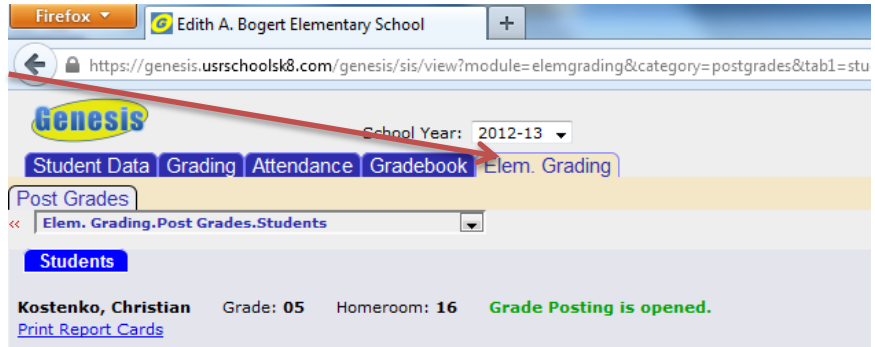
Firefox
Edith A. Bogert Elementary School
+
https://genesis.usrschoolsk8.com/genesis/sis/view?module=elemgrading&category=postgrades&tab1=stu

Genesis

School Year: 2012-13

Student Data
Grading
Attendance
Gradebook
Elem. Grading

Post Grades

«
Elem. Grading.Post Grades.Students

Students

Kostenko, Christian
Grade: 05
Homeroom: 16
Grade Posting is opened.

Print Report Cards